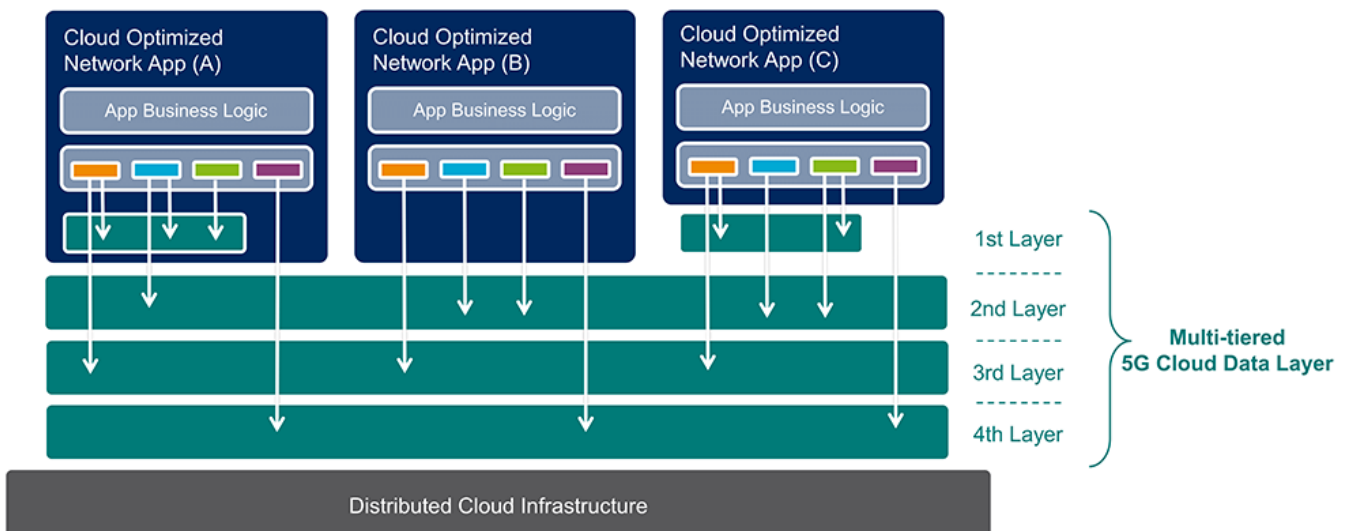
Cloud Optimized Network App (A)

App Business Logic

Cloud Optimized Network App (B)

App Business Logic

Cloud Optimized Network App (C)

App Business Logic

1st Layer

2nd Layer

3rd Layer

4th Layer

Multi-tiered 5G Cloud Data Layer

Distributed Cloud Infrastructure